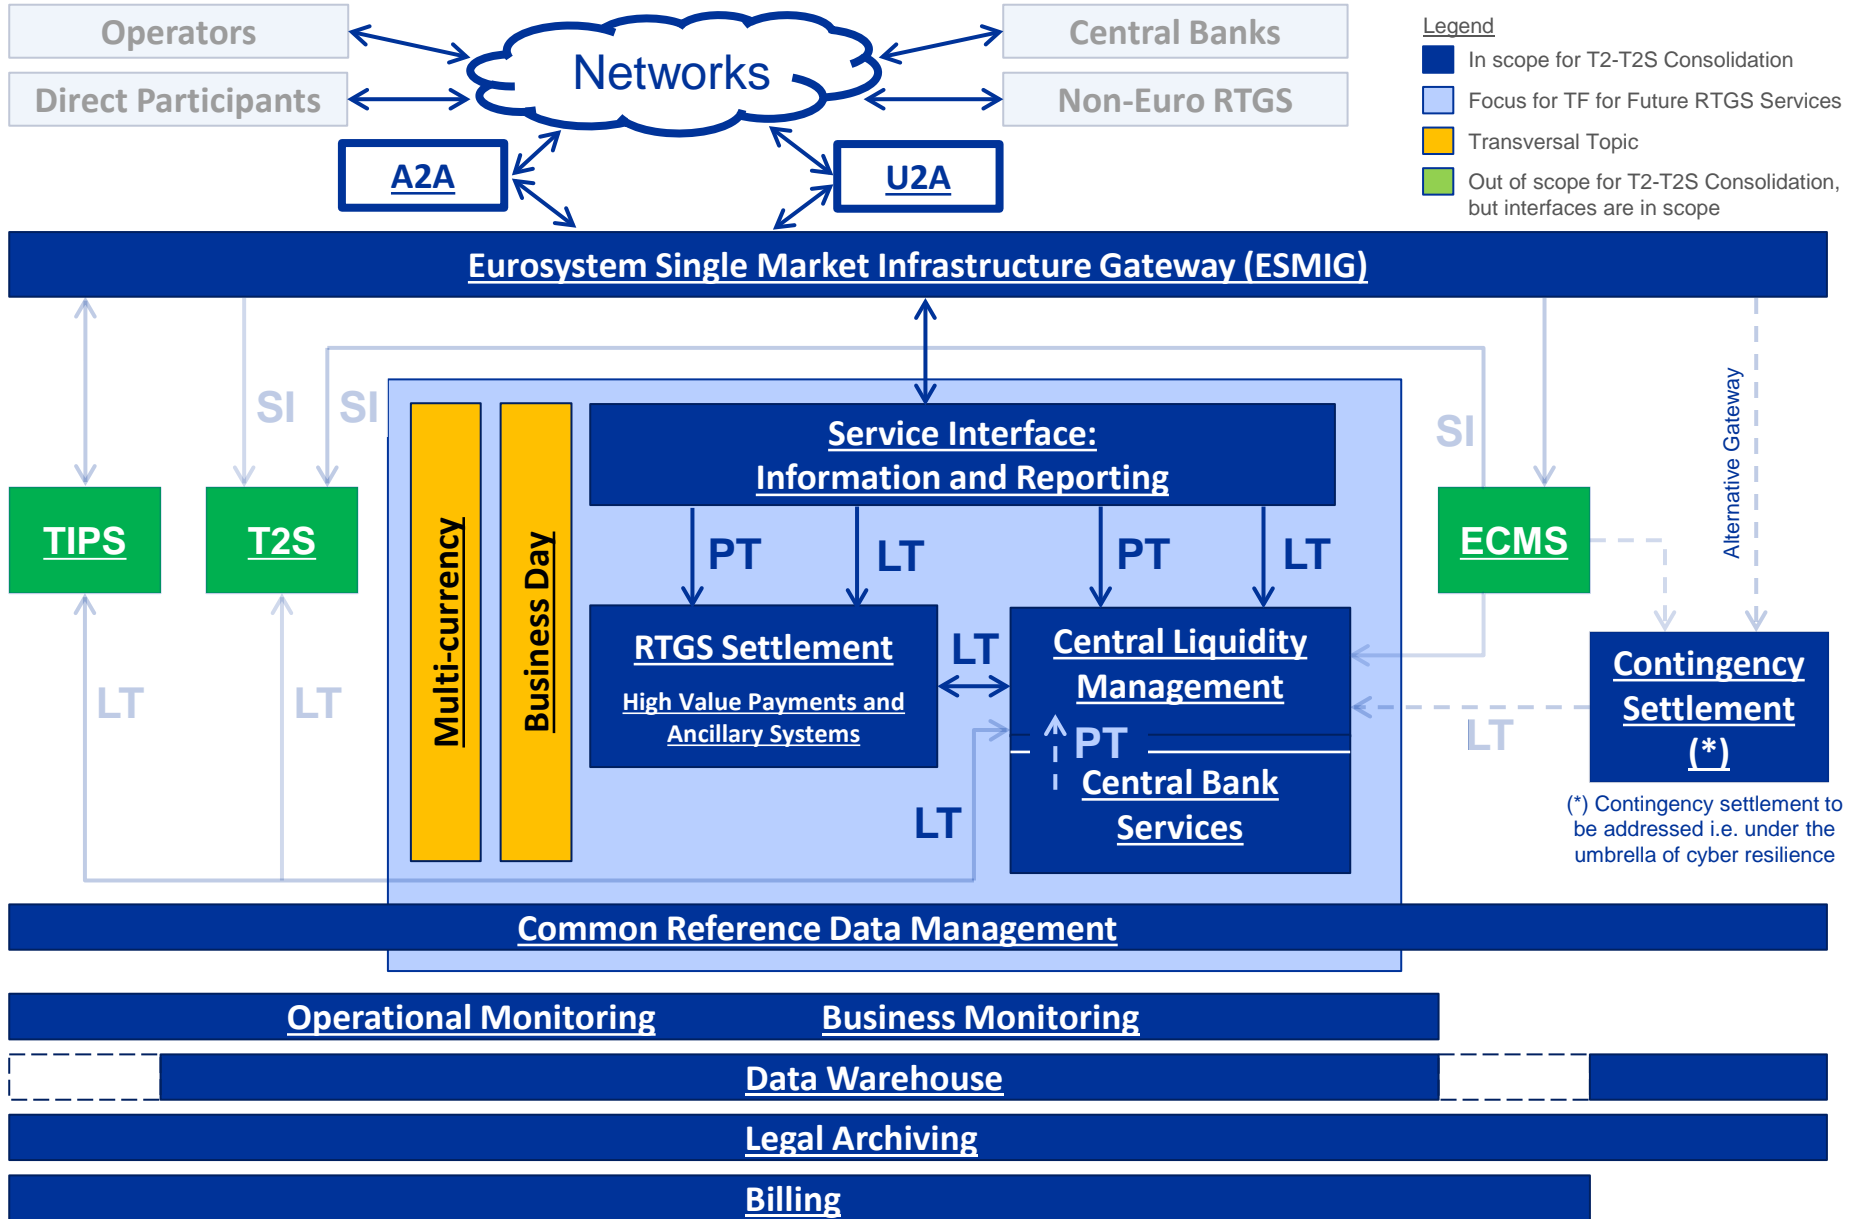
Operators

Direct Participants

Networks

Central Banks

Non-Euro RTGS

A2A

U2A

Legend

In scope for T2-T2S Consolidation

Focus for TF for Future RTGS Services

Transversal Topic

Out of scope for T2-T2S Consolidation, but interfaces are in scope

Eurosystem Single Market Infrastructure Gateway (ESMIG)

SI

SI

SI

Alternative Gateway

TIPS

T2S

ECMS

Multi-currency

Business Day

Service Interface: Information and Reporting

PT

LT

PT

LT

RTGS Settlement

High Value Payments and Ancillary Systems

LT

Central Liquidity Management

PT

Central Bank Services

LT

LT

LT

LT

Contingency Settlement (*)

(*) Contingency settlement to be addressed i.e. under the umbrella of cyber resilience

Common Reference Data Management

Operational Monitoring

Business Monitoring

Data Warehouse

Legal Archiving

Billing